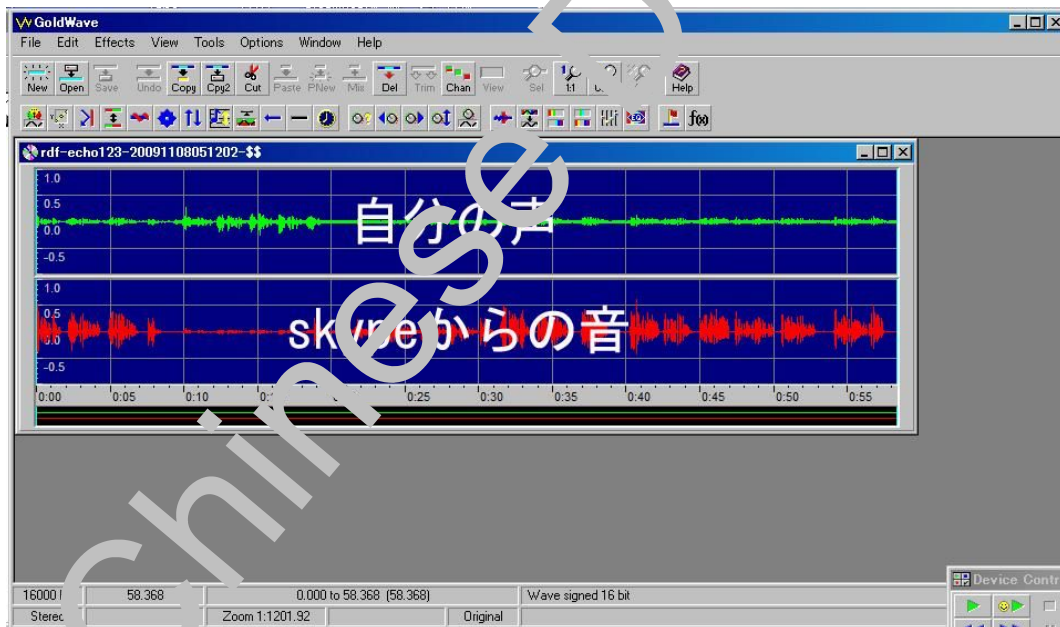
GoldWave
File Edit Effects View Tools Options Window Help
New Open Save Undo Copy Cpy2 Cut Paste PNew Mix Del Trim Chan View Sel 1:1 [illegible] Help
rdf-echo123-20091108051202-$$
1.0
0.5
0.0
-0.5
自分の声
1.0
0.5
0.0
-0.5
skypeからの音
0:00 0:05 0:10 0:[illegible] 0:25 0:30 0:35 0:40 0:45 0:50 0:55
chinese
16000 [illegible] 58.368 0.000 to 58.368 (58.368) Wave signed 16 bit
Stereo Zoom 1:1201.92 Original
Device Contr